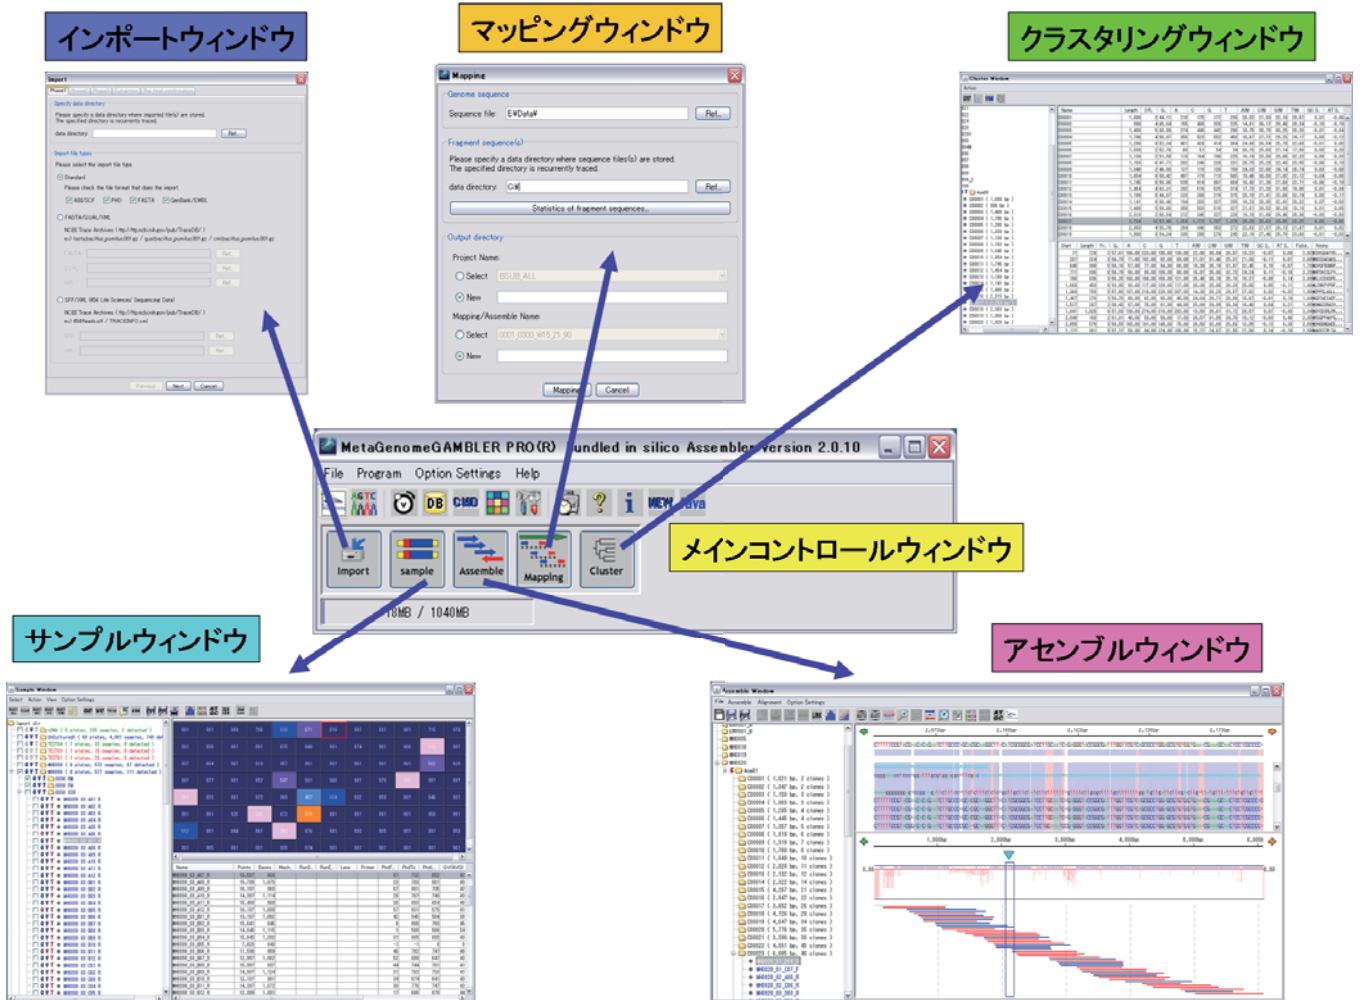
インポートウィンドウ

マッピングウィンドウ

クラスタリングウィンドウ

Import

Specify data directory

Please specify a data directory where imported file(s) are stored. The specified directory is recurrently traced.

data directory: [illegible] Ref...

Input file types

Please select the input file type.

Standard

Please check the file format that does the import.

ABI/SCF PHD FASTA GenBank/EMBL

FASTA/QUAL/XML

SFF/XML 454 Life Sciences' Sequencing Data

Previous Next Cancel

Mapping

Genome sequence

Sequence file: E:¥Data¥ Ref...

Fragment sequence(s)

Please specify a data directory where sequence files(s) are stored. The specified directory is recurrently traced.

data directory: C:¥ Ref...

Statistics of fragment sequences...

Output directory

Project Name:

Select BSUB_ALL

New

Mapping/Assemble Name:

Select 0001_0000 W15 21 90

New

Mapping Cancel

Cluster Window

MetaGenomeGAMBLER PRO(R) bundled in silico Assembler version 2.0.10

File Program Option Settings Help

DB

NEW

Java

Import sample Assemble Mapping Cluster

メインコントロールウィンドウ

18MB / 1040MB

サンプルウィンドウ

アセンブルウィンドウ

Sample Window

Assemble Window